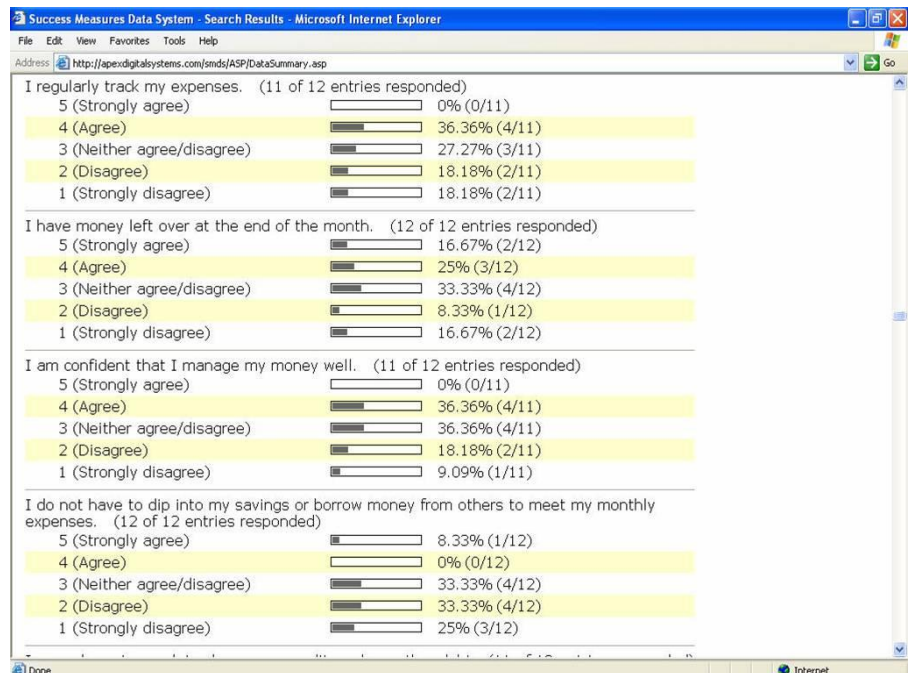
Success Measures Data System - Search Results - Microsoft Internet Explorer

File Edit View Favorites Tools Help

Address http://apexdigitalsystems.com/smds/ASP/DataSummary.asp Go

I regularly track my expenses. (11 of 12 entries responded)

| | |
|---|---|
| 5 (Strongly agree) | 0% (0/11) |
| 4 (Agree) | 36.36% (4/11) |
| 3 (Neither agree/disagree) | 27.27% (3/11) |
| 2 (Disagree) | 18.18% (2/11) |
| 1 (Strongly disagree) | 18.18% (2/11) |

I have money left over at the end of the month. (12 of 12 entries responded)

| | |
|---|---|
| 5 (Strongly agree) | 16.67% (2/12) |
| 4 (Agree) | 25% (3/12) |
| 3 (Neither agree/disagree) | 33.33% (4/12) |
| 2 (Disagree) | 8.33% (1/12) |
| 1 (Strongly disagree) | 16.67% (2/12) |

I am confident that I manage my money well. (11 of 12 entries responded)

| | |
|---|---|
| 5 (Strongly agree) | 0% (0/11) |
| 4 (Agree) | 36.36% (4/11) |
| 3 (Neither agree/disagree) | 36.36% (4/11) |
| 2 (Disagree) | 18.18% (2/11) |
| 1 (Strongly disagree) | 9.09% (1/11) |

I do not have to dip into my savings or borrow money from others to meet my monthly expenses. (12 of 12 entries responded)

| | |
|---|---|
| 5 (Strongly agree) | 8.33% (1/12) |
| 4 (Agree) | 0% (0/12) |
| 3 (Neither agree/disagree) | 33.33% (4/12) |
| 2 (Disagree) | 33.33% (4/12) |
| 1 (Strongly disagree) | 25% (3/12) |

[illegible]

Done

Internet